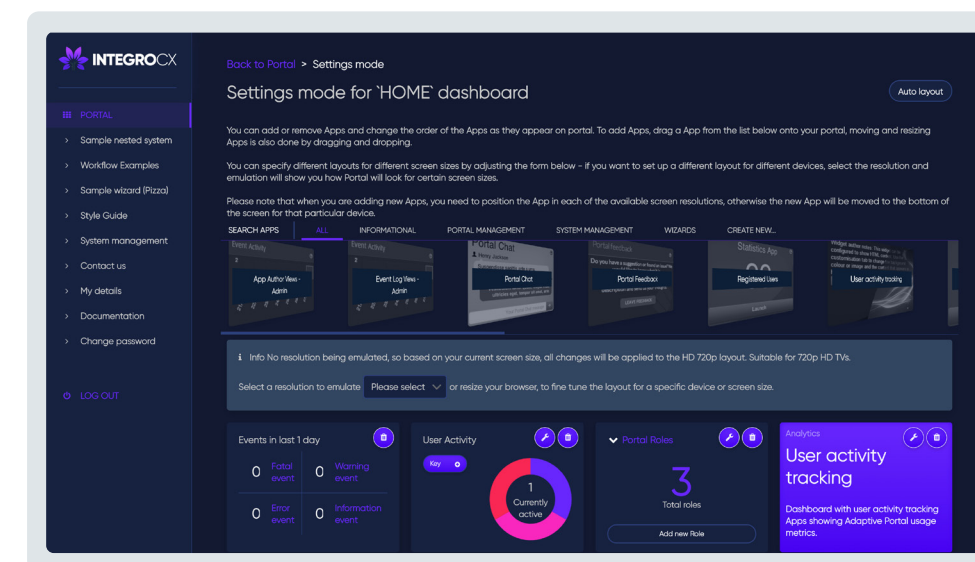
INTEGROCX

PORTAL
Sample nested system
Workflow Examples
Sample wizard (Pizza)
Style Guide
System management
Contact us
My details
Documentation
Change password

LOG OUT

Back to Portal > Settings mode

Settings mode for `HOME` dashboard

Auto layout

You can add or remove Apps and change the order of the Apps as they appear on portal. To add Apps, drag a App from the list below onto your portal, moving and resizing Apps is also done by dragging and dropping.

You can specify different layouts for different screen sizes by adjusting the form below - if you want to set up a different layout for different devices, select the resolution and emulation will show you how Portal will look for certain screen sizes.

Please note that when you are adding new Apps, you need to position the App in each of the available screen resolutions, otherwise the new App will be moved to the bottom of the screen for that particular device.

SEARCH APPS ALL INFORMATIONAL PORTAL MANAGEMENT SYSTEM MANAGEMENT WIZARDS CREATE NEW...

Event Activity
App Author Views - Admin

Event Activity
Event Log Views - Admin

Portal Chat
Portal Chat

Portal Feedback
Portal Feedback

Statistics App
Registered Users

User activity tracking

Info No resolution being emulated, so based on your current screen size, all changes will be applied to the HD 720p layout. Suitable for 720p HD TVs.

Select a resolution to emulate Please select or resize your browser, to fine tune the layout for a specific device or screen size.

Events in last 1 day
0 Fatal event
0 Warning event
0 Error event
0 Information event

User Activity
Key
1
Currently active

Portal Roles
3
Total roles
Add new Role

Analytics
User activity tracking
Dashboard with user activity tracking Apps showing Adaptive Portal usage metrics.